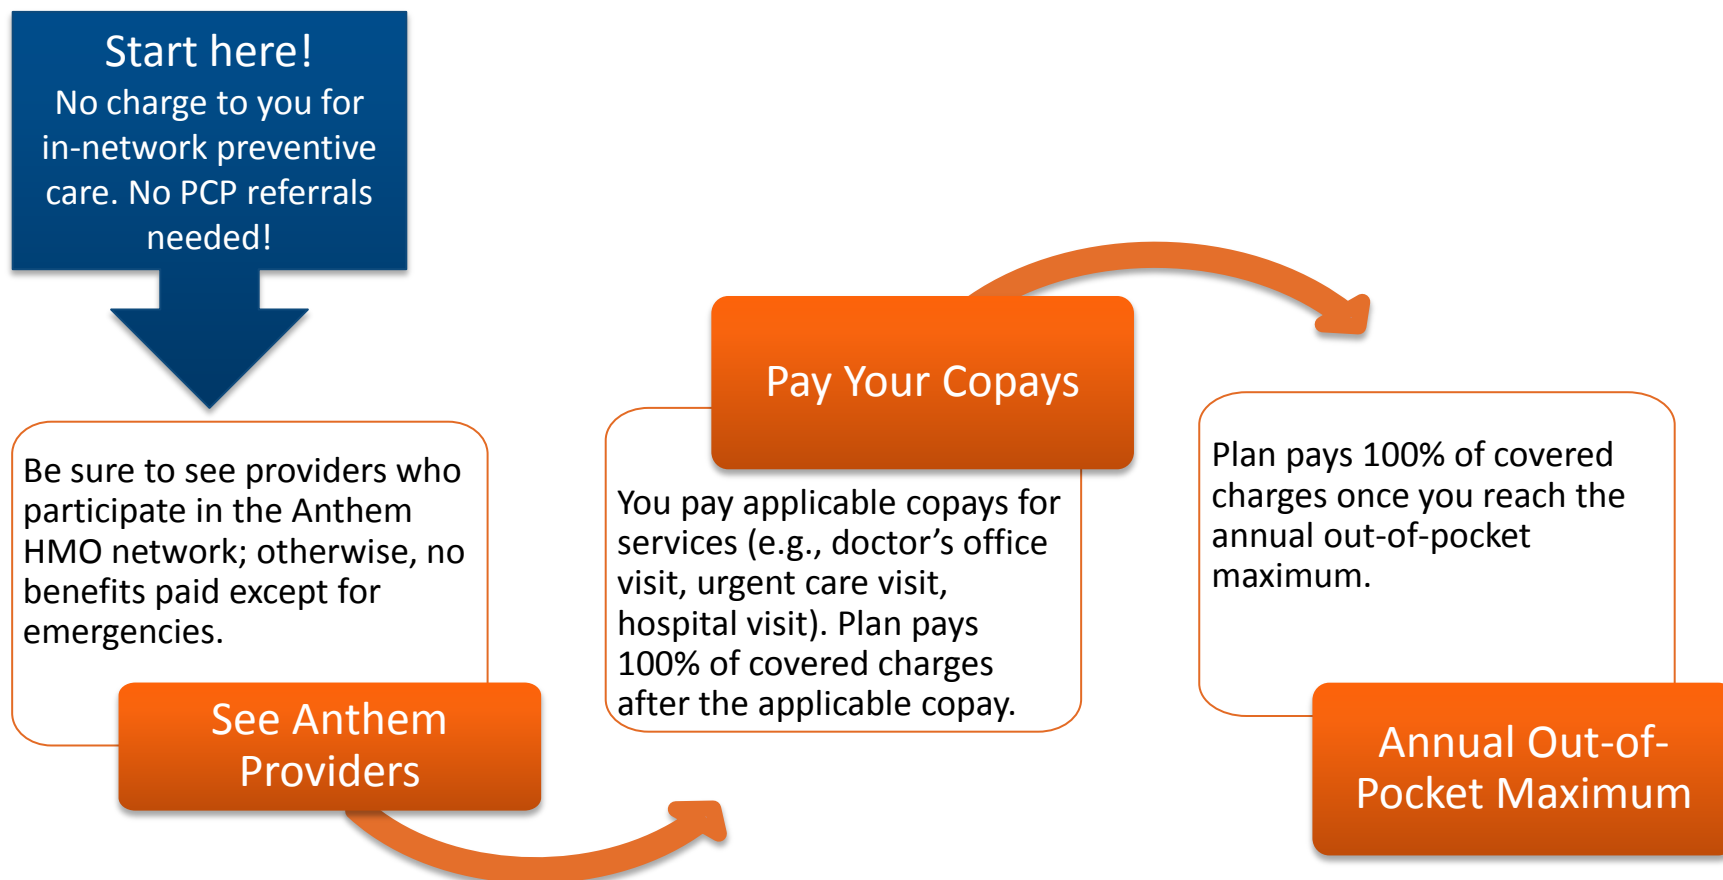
Start here!
No charge to you for in-network preventive care. No PCP referrals needed!

Be sure to see providers who participate in the Anthem HMO network; otherwise, no benefits paid except for emergencies.

See Anthem Providers

Pay Your Copays

You pay applicable copays for services (e.g., doctor’s office visit, urgent care visit, hospital visit). Plan pays 100% of covered charges after the applicable copay.

Plan pays 100% of covered charges once you reach the annual out-of-pocket maximum.

Annual Out-of-Pocket Maximum